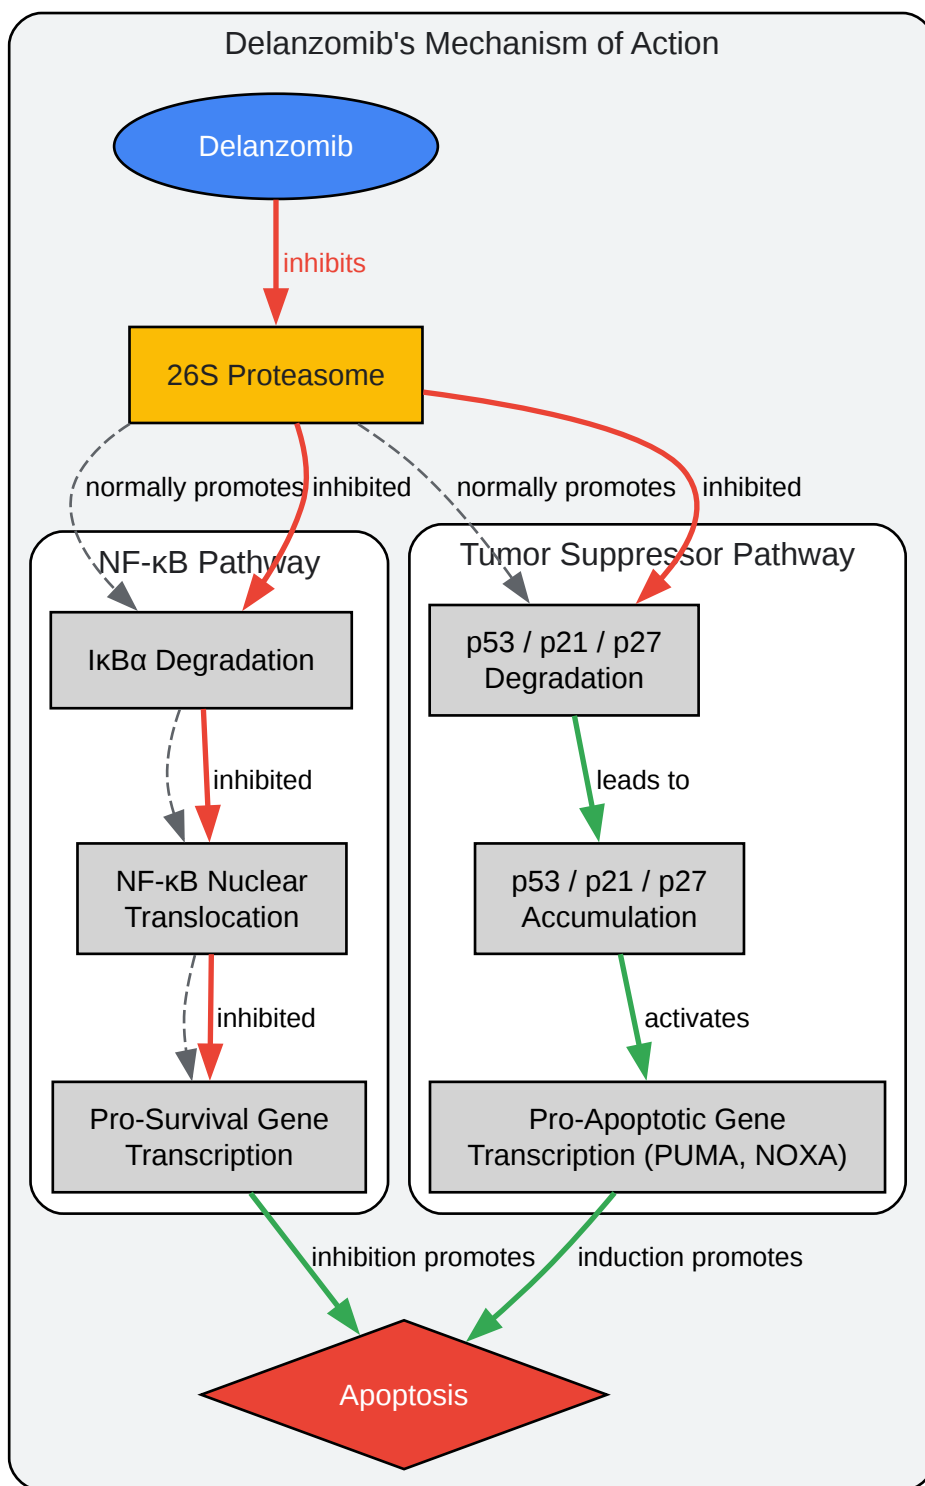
Delanzomib's Mechanism of Action

Delanzomib

inhibits

26S Proteasome

normally promotes

inhibited

normally promotes

inhibited

NF-κB Pathway

IκBα Degradation

inhibited

NF-κB Nuclear Translocation

inhibited

Pro-Survival Gene Transcription

Tumor Suppressor Pathway

p53 / p21 / p27 Degradation

leads to

p53 / p21 / p27 Accumulation

activates

Pro-Apoptotic Gene Transcription (PUMA, NOXA)

inhibition promotes

induction promotes

Apoptosis